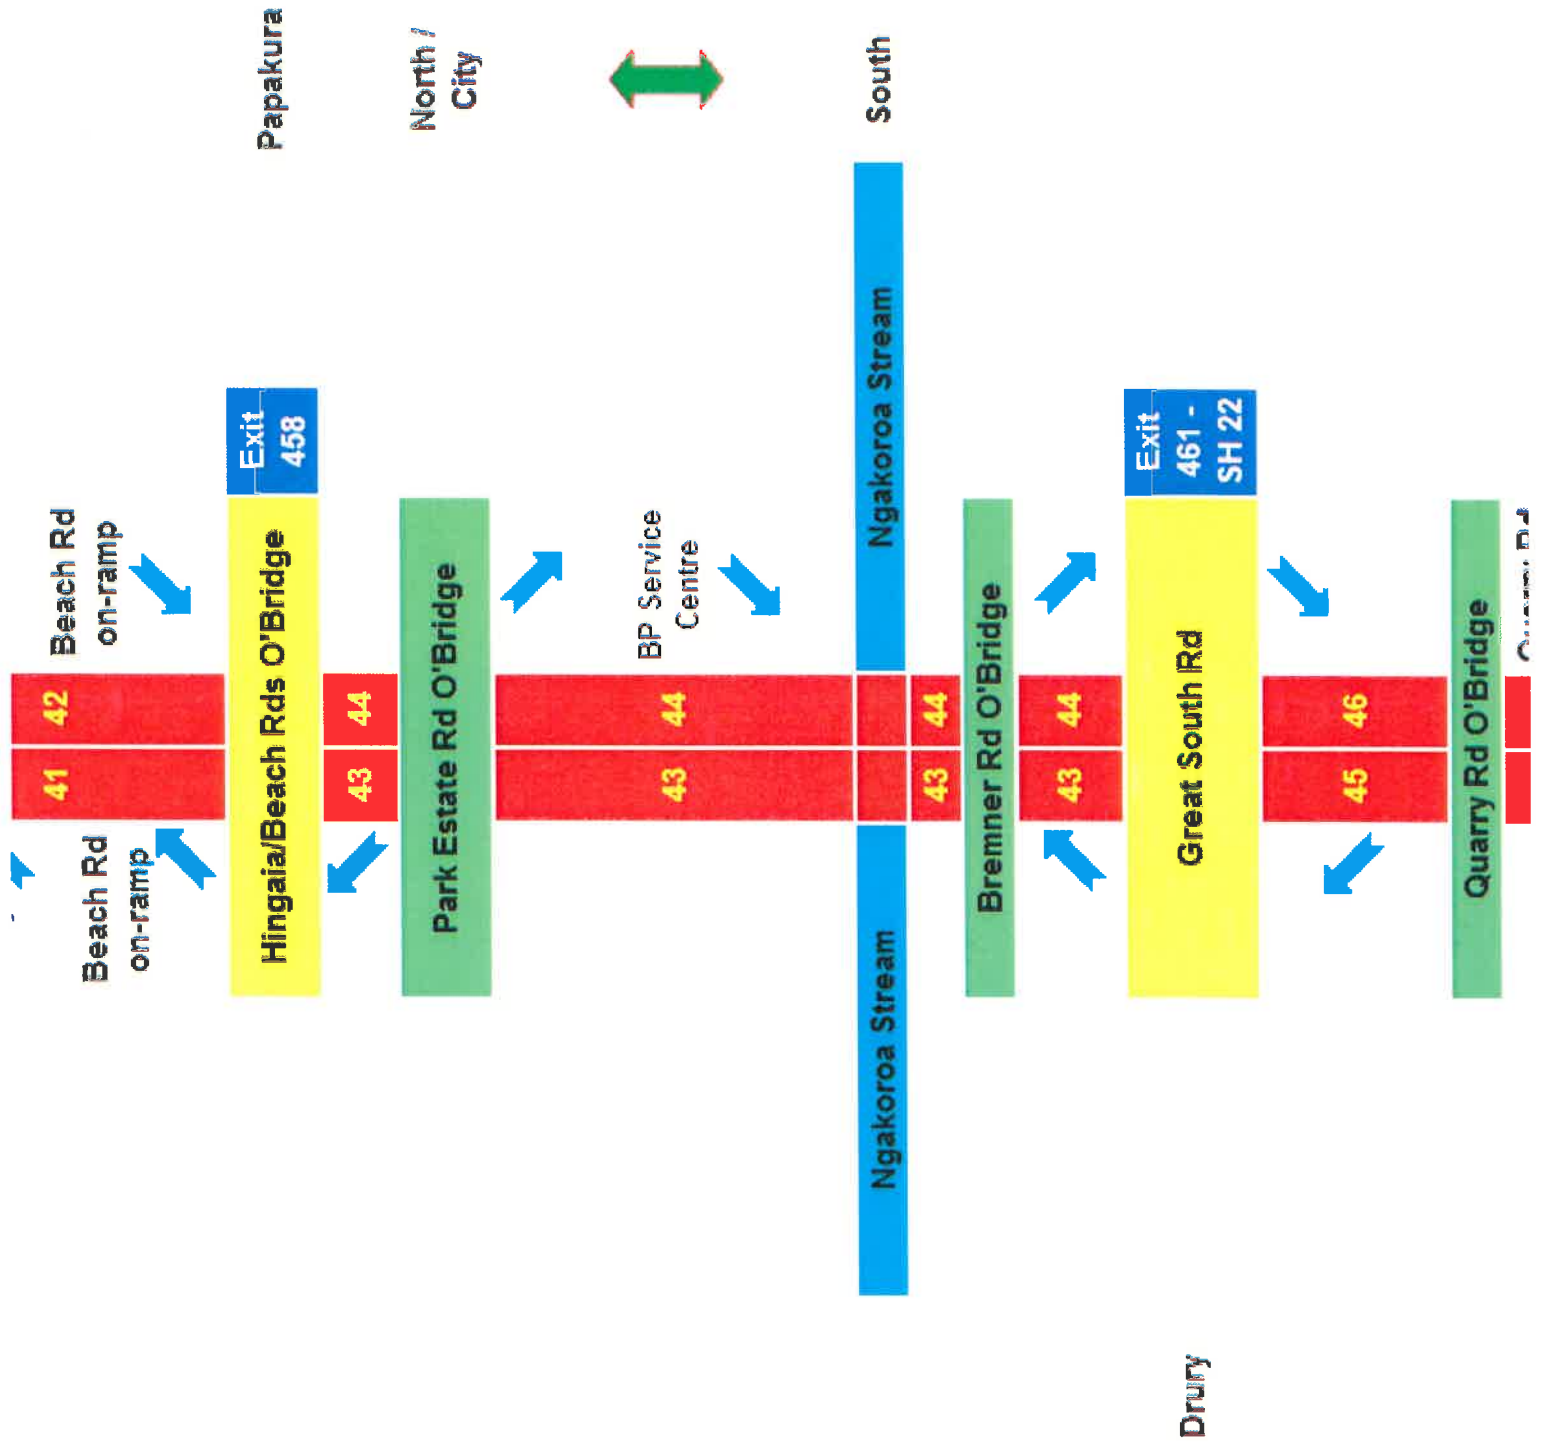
Papakura

North / City

South

Beach Rd on-ramp

Exit 458

Hingaia/Beach Rds O'Bridge

42

41

Beach Rd on-ramp

44

43

Park Estate Rd O'Bridge

BP Service Centre

44

43

Ngakoroa Stream

Ngakoroa Stream

44

43

Bremner Rd O'Bridge

44

43

Exit 461 - SH 22

Great South Rd

46

45

Quarry Rd O'Bridge

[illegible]

Drury